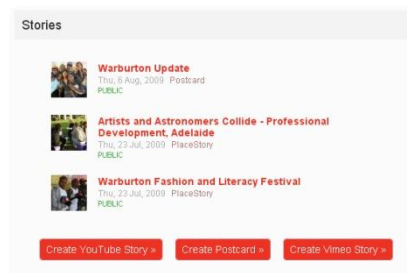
Stories

Warburton Update
Thu, 6 Aug, 2009 Postcard
PUBLIC

Artists and Astronomers Collide - Professional Development, Adelaide
Thu, 23 Jul, 2009 PlaceStory
PUBLIC

Warburton Fashion and Literacy Festival
Thu, 23 Jul, 2009 PlaceStory
PUBLIC

Create YouTube Story »
Create Postcard »
Create Vimeo Story »